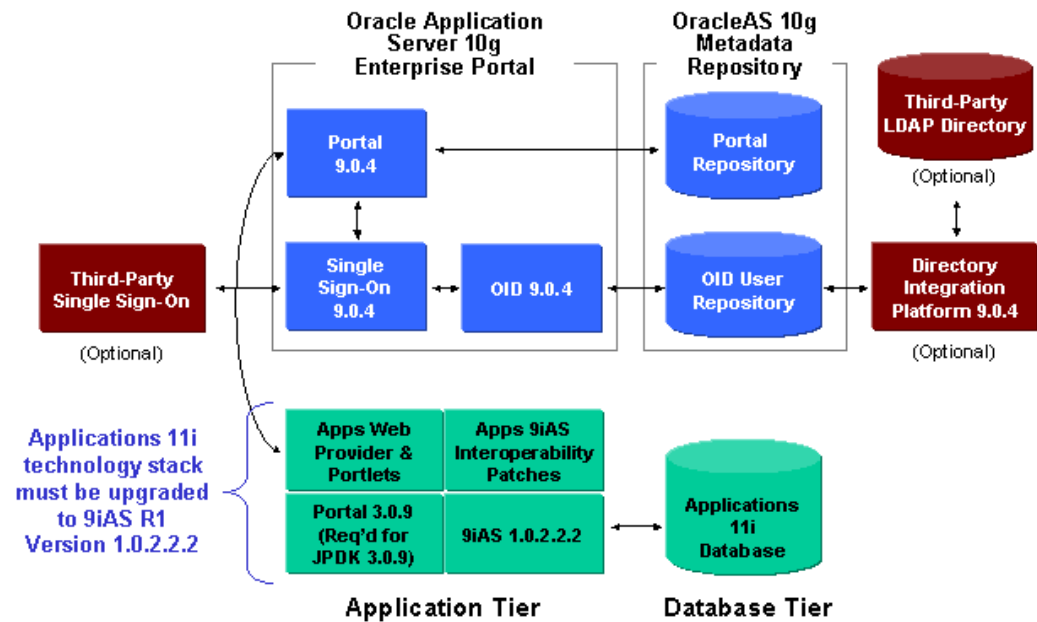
Oracle Application Server 10g Enterprise Portal

OracleAS 10g Metadata Repository

Third-Party LDAP Directory

(Optional)

Portal 9.0.4

Portal Repository

Third-Party Single Sign-On

(Optional)

Single Sign-On 9.0.4

OID 9.0.4

OID User Repository

Directory Integration Platform 9.0.4

(Optional)

Applications 11i technology stack must be upgraded to 9iAS R1 Version 1.0.2.2.2

Apps Web Provider & Portlets

Apps 9iAS Interoperability Patches

Portal 3.0.9 (Req'd for JPDK 3.0.9)

9iAS 1.0.2.2.2

Applications 11i Database

Application Tier

Database Tier